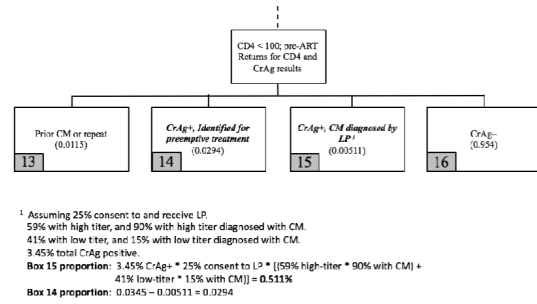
CD4 < 100; pre-ART Returns for CD4 and CrAg results

Prior CM or repeat (0.0115)
13

*CrAg+, Identified for preemptive treatment* (0.0294)
14

*CrAg+, CM diagnosed by LP* ¹ (0.00511)
15

CrAg– (0.954)
16

¹ Assuming 25% consent to and receive LP.
59% with high titer, and 90% with high titer diagnosed with CM.
41% with low titer, and 15% with low titer diagnosed with CM.
3.45% total CrAg positive.
**Box 15 proportion**: 3.45% CrAg+ * 25% consent to LP * [(59% high-titer * 90% with CM) + 41% low-titer * 15% with CM)] = **0.511%**
**Box 14 proportion**: 0.0345 – 0.00511 = 0.0294